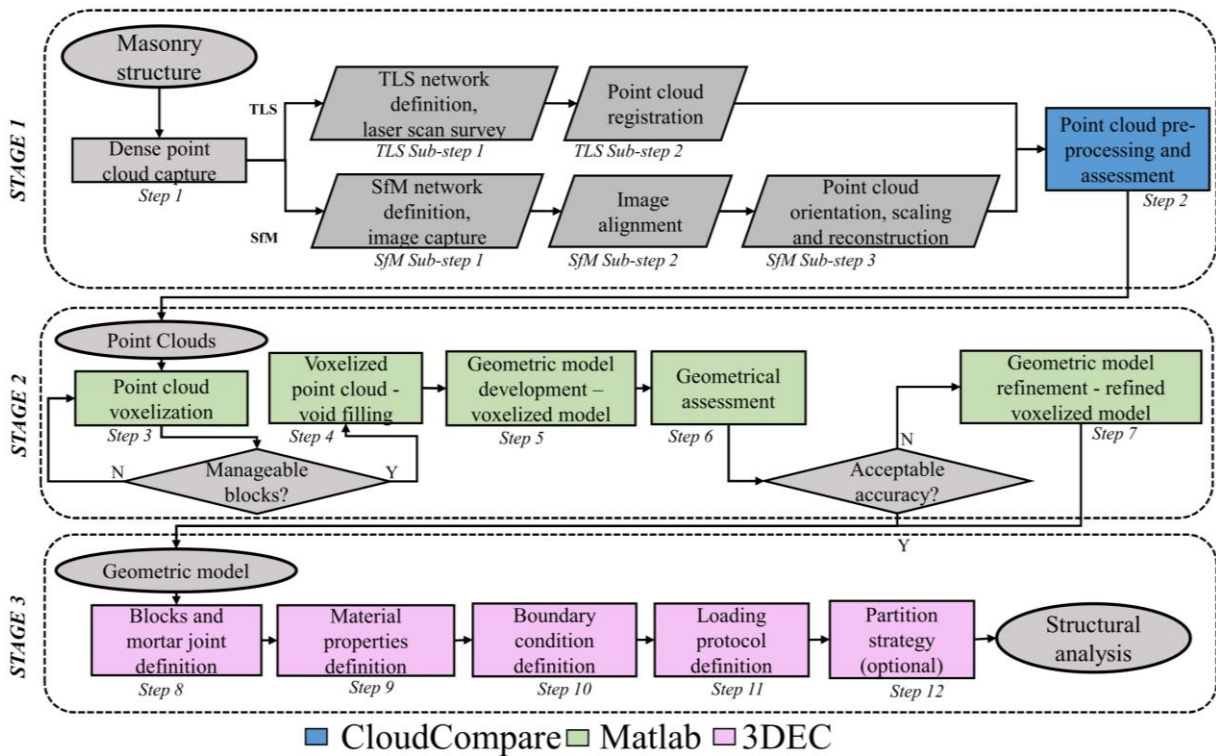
STAGE 1

Masonry structure

Dense point cloud capture
Step 1

TLS

TLS network definition, laser scan survey
TLS Sub-step 1

Point cloud registration
TLS Sub-step 2

SfM

SfM network definition, image capture
SfM Sub-step 1

Image alignment
SfM Sub-step 2

Point cloud orientation, scaling and reconstruction
SfM Sub-step 3

Point cloud pre-processing and assessment
Step 2

STAGE 2

Point Clouds

Point cloud voxelization
Step 3

Manageable blocks?

N

Y

Voxelized point cloud - void filling
Step 4

Geometric model development – voxelized model
Step 5

Geometrical assessment
Step 6

Acceptable accuracy?

N

Geometric model refinement - refined voxelized model
Step 7

Y

STAGE 3

Geometric model

Blocks and mortar joint definition
Step 8

Material properties definition
Step 9

Boundary condition definition
Step 10

Loading protocol definition
Step 11

Partition strategy (optional)
Step 12

Structural analysis

CloudCompare Matlab 3DEC